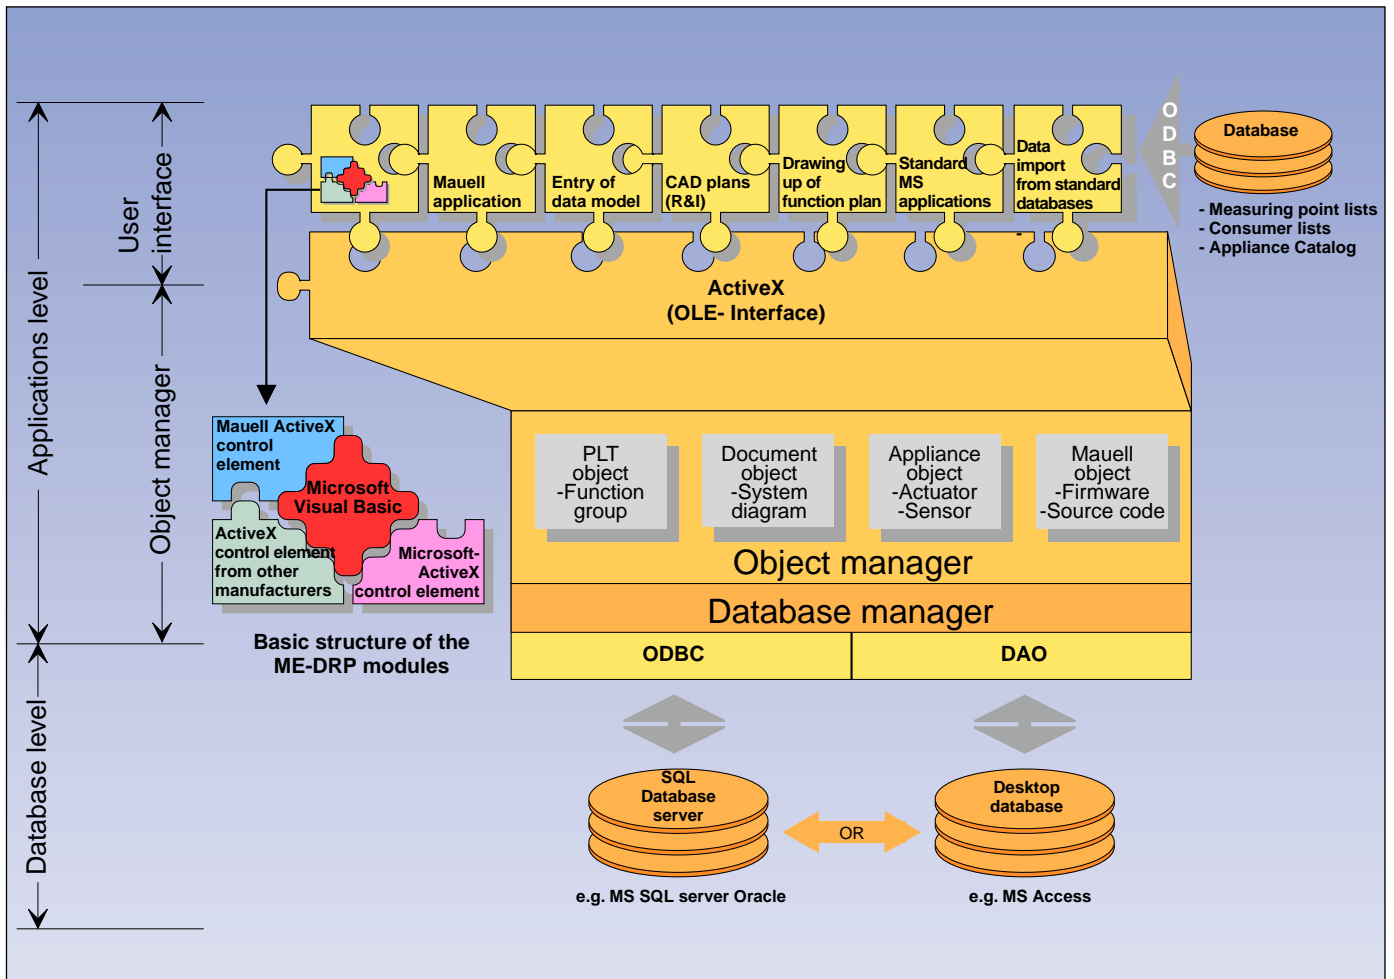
Applications level

User interface

Object manager

Database level

Mauell application

Entry of data model

CAD plans (R&I)

Drawing up of function plan

Standard MS applications

Data import from standard databases

O D B C

Database

- Measuring point lists
- Consumer lists
- Appliance Catalog

ActiveX
(OLE- Interface)

Mauell ActiveX control element

Microsoft Visual Basic

ActiveX control element from other manufacturers

Microsoft-ActiveX control element

Basic structure of the ME-DRP modules

PLT object -Function group

Document object -System diagram

Appliance object -Actuator -Sensor

Mauell object -Firmware -Source code

Object manager

Database manager

ODBC

DAO

SQL Database server

OR

Desktop database

e.g. MS SQL server Oracle

e.g. MS Access